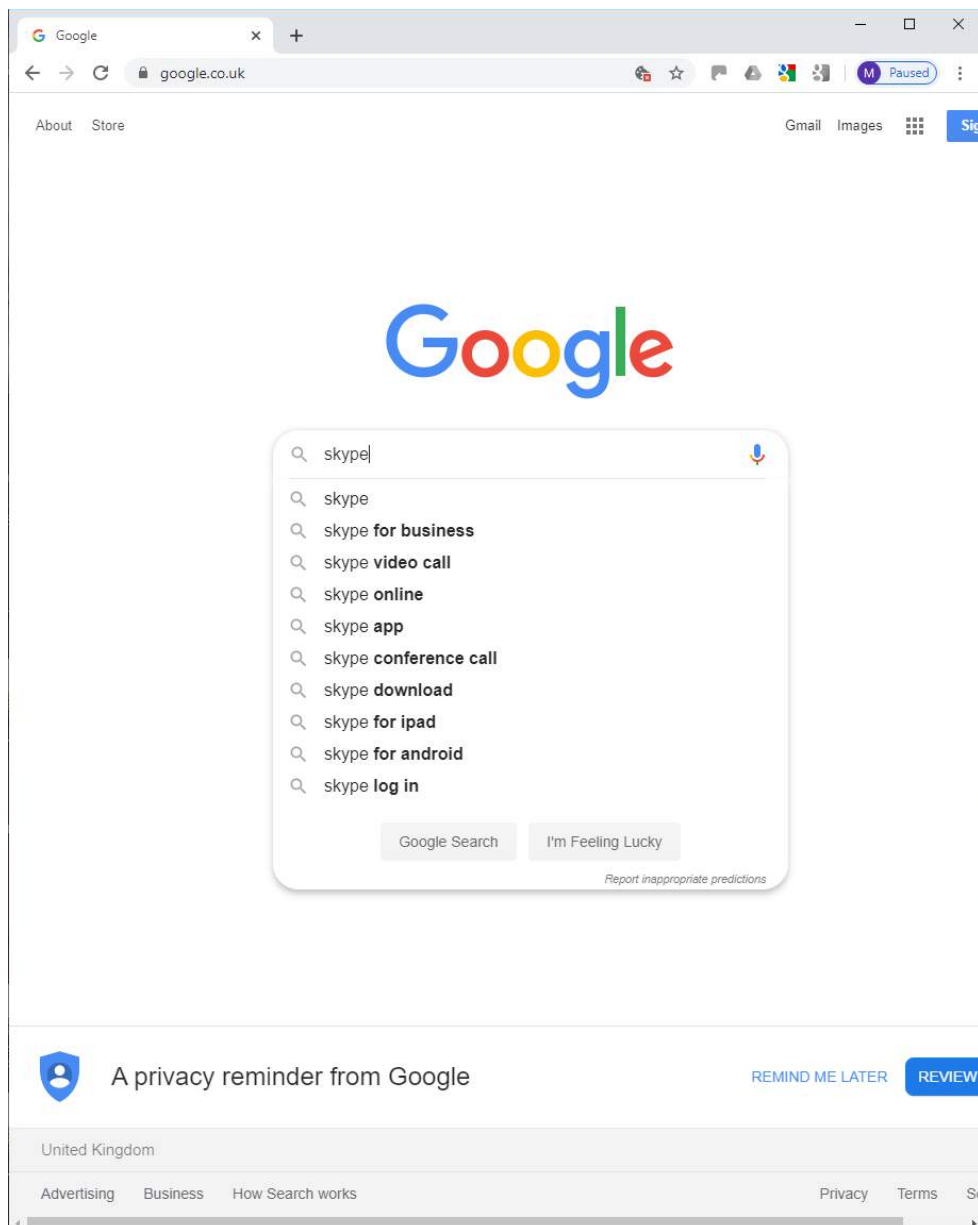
Google ×
google.co.uk
M Paused

About Store

Gmail Images Sig

Google

skype

skype
skype **for business**
skype **video call**
skype **online**
skype **app**
skype **conference call**
skype **download**
skype **for ipad**
skype **for android**
skype **log in**

Google Search I'm Feeling Lucky

Report inappropriate predictions

A privacy reminder from Google

REMIND ME LATER REVIEW

United Kingdom

Advertising Business How Search works

Privacy Terms S